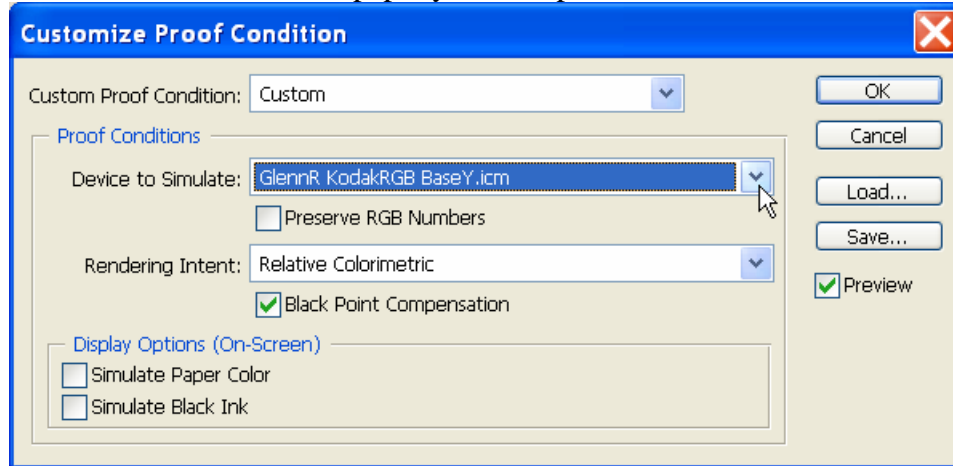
Customize Proof Condition

Custom Proof Condition: Custom

Proof Conditions

Device to Simulate: GlennR KodakRGB BaseY.icm

Preserve RGB Numbers

Rendering Intent: Relative Colorimetric

Black Point Compensation

Display Options (On-Screen)

Simulate Paper Color

Simulate Black Ink

OK

Cancel

Load...

Save...

Preview